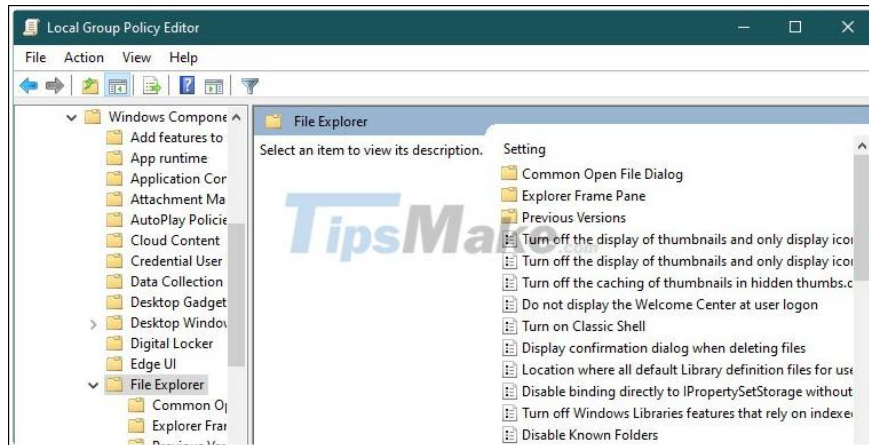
Local Group Policy Editor

File Action View Help

Windows Compone
Add features to
App runtime
Application Cor
Attachment Ma
AutoPlay Policie
Cloud Content
Credential User
Data Collection
Desktop Gadget
Desktop Windov
Digital Locker
Edge UI
File Explorer
Common O
Explorer Fra

File Explorer

Select an item to view its description.

Setting
Common Open File Dialog
Explorer Frame Pane
Previous Versions
Turn off the display of thumbnails and only display ico
Turn off the display of thumbnails and only display ico
Turn off the caching of thumbnails in hidden thumbs.c
Do not display the Welcome Center at user logon
Turn on Classic Shell
Display confirmation dialog when deleting files
Location where all default Library definition files for use
Disable binding directly to IPropertySetStorage without
Turn off Windows Libraries features that rely on indexe
Disable Known Folders

TipsMake.com